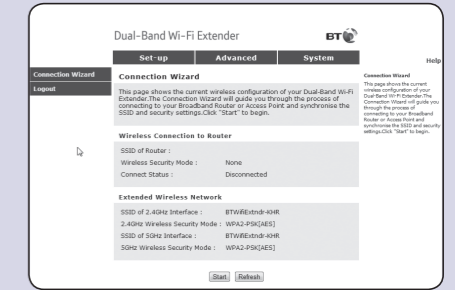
Dual-Band Wi-Fi Extender

BT

Set-up
Advanced
System

Help

Connection Wizard
Logout

Connection Wizard

This page shows the current wireless configuration of your Dual-Band Wi-Fi Extender.The Connection Wizard will guide you through the process of connecting to your Broadband Router or Access Point and synchronise the SSID and security settings.Click "Start" to begin.

Wireless Connection to Router

SSID of Router :
Wireless Security Mode : None
Connect Status : Disconnected

Extended Wireless Network

SSID of 2.4GHz Interface : BTWiExtndr-KHR
2.4GHz Wireless Security Mode : WPA2-PSK[AES]
SSID of 5GHz Interface : BTWiExtndr-KHR
5GHz Wireless Security Mode : WPA2-PSK[AES]

Start
Refresh

Connection Wizard
This page shows the current wireless configuration of your Dual-Band Wi-Fi Extender.The Connection Wizard will guide you through the process of connecting to your Broadband Router or Access Point and synchronise the SSID and security settings.Click "Start" to begin.